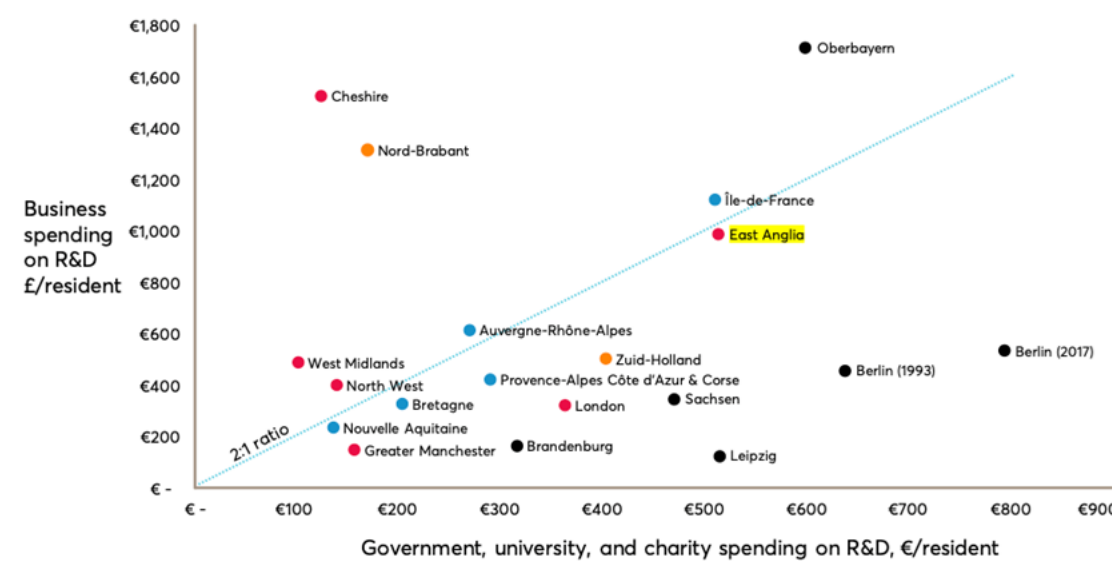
€1,800
€1,600
€1,400
€1,200
€1,000
€800
€600
€400
€200
€ -

Business spending on R&D £/resident

Oberbayern
Cheshire
Nord-Brabant
Île-de-France
East Anglia
Auvergne-Rhône-Alpes
Zuid-Holland
West Midlands
Berlin (2017)
Berlin (1993)
North West
Provence-Alpes Côte d'Azur & Corse
Sachsen
Bretagne
London
2:1 ratio
Nouvelle Aquitaine
Brandenburg
Greater Manchester
Leipzig

€ -
€100
€200
€300
€400
€500
€600
€700
€800
€900

Government, university, and charity spending on R&D, €/resident